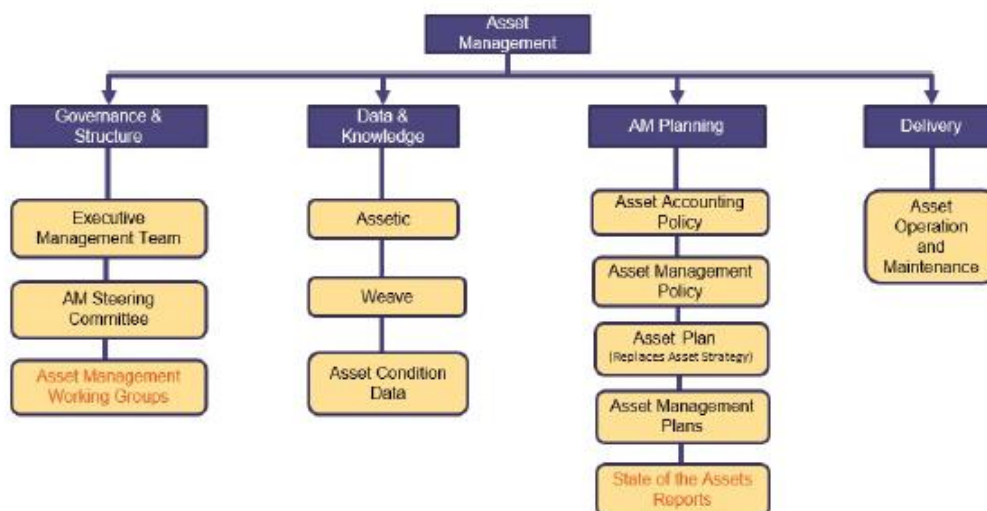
Asset Management

Governance & Structure

Executive Management Team

AM Steering Committee

Asset Management Working Groups

Data & Knowledge

Assetic

Weave

Asset Condition Data

AM Planning

Asset Accounting Policy

Asset Management Policy

Asset Plan (Replaces Asset Strategy)

Asset Management Plans

State of the Assets Reports

Delivery

Asset Operation and Maintenance